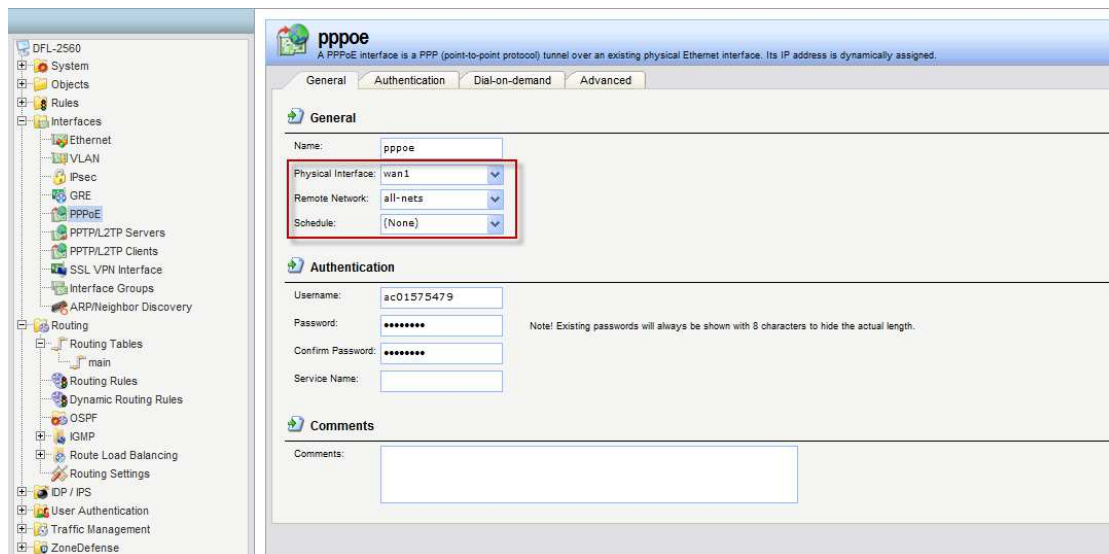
DFL-2560
System
Objects
Rules
Interfaces
Ethernet
VLAN
IPsec
GRE
PPPoE
PPTP/L2TP Servers
PPTP/L2TP Clients
SSL VPN Interface
Interface Groups
ARP/Neighbor Discovery
Routing
Routing Tables
main
Routing Rules
Dynamic Routing Rules
OSPF
IGMP
Route Load Balancing
Routing Settings
IDP / IPS
User Authentication
Traffic Management
ZoneDefense

pppoe
A PPPoE interface is a PPP (point-to-point protocol) tunnel over an existing physical Ethernet interface. Its IP address is dynamically assigned.

General | Authentication | Dial-on-demand | Advanced

General

Name: pppoe
Physical Interface: wan1
Remote Network: all-nets
Schedule: (None)

Authentication

Username: ac01575479
Password: ••••••••
Note! Existing passwords will always be shown with 8 characters to hide the actual length.
Confirm Password: ••••••••
Service Name:

Comments

Comments: